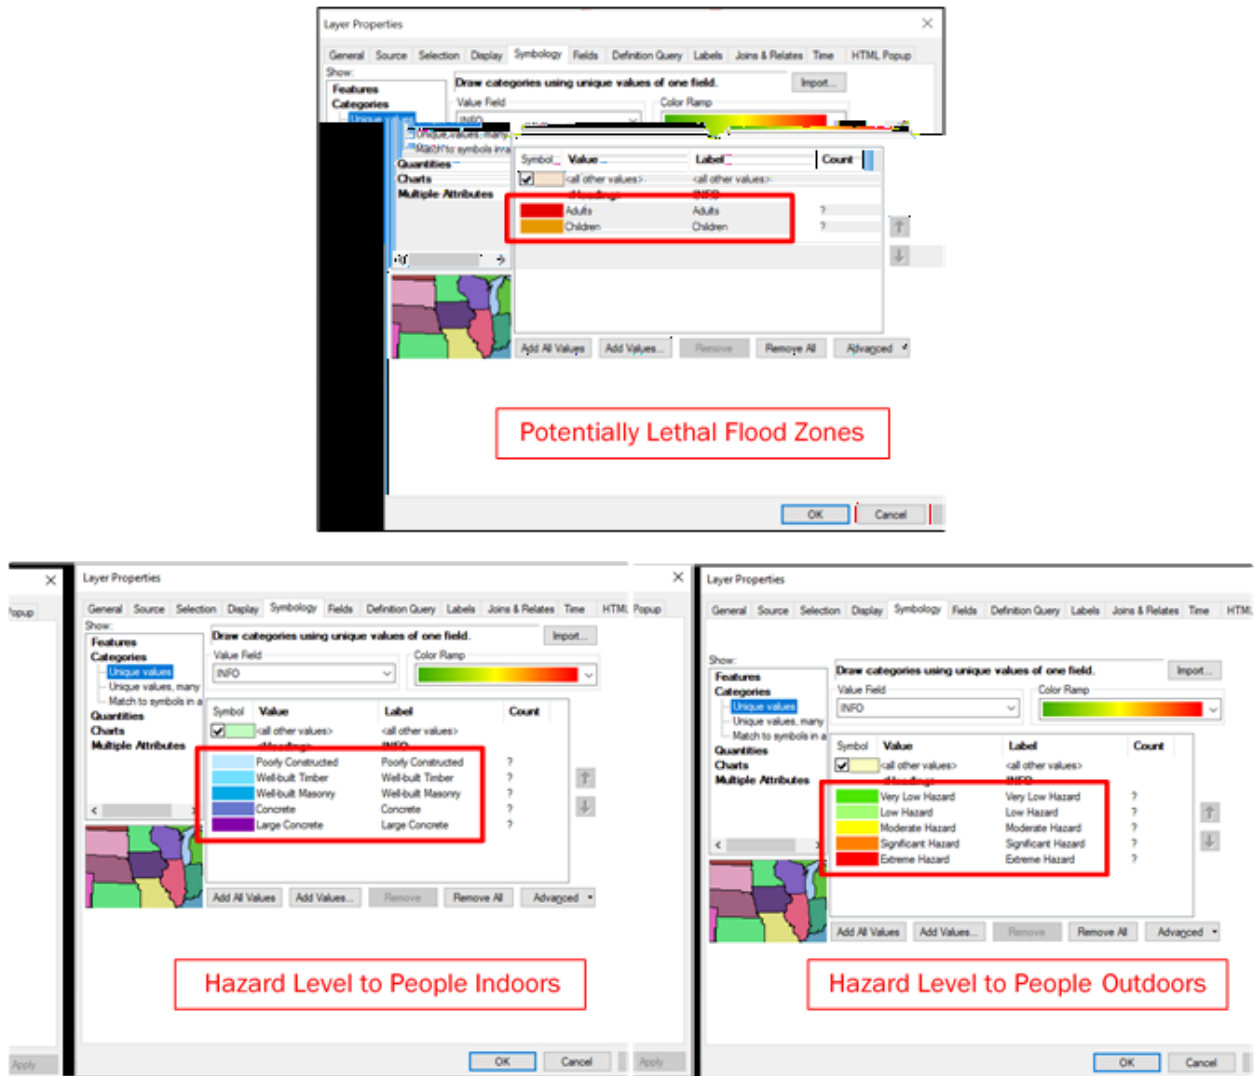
Layer Properties

General Source Selection Display Symbology Fields Definition Query Labels Joins & Relates Time HTML Popup

Show:
Features
Categories
Unique values
Unique values, many
Match to symbols in a
Quantities
Charts
Multiple Attributes

Draw categories using unique values of one field.
Import...
Value Field
INFO
Color Ramp

| Symbol | Value | Label | Count |
|---|---|---|---|
| ☑ | <all other values> | <all other values> | |
| | <Heading> | INFO | |
| | Adults | Adults | ? |
| | Children | Children | ? |

Add All Values  Add Values...  Remove  Remove All  Advanced

Potentially Lethal Flood Zones

OK  Cancel

Layer Properties

General Source Selection Display Symbology Fields Definition Query Labels Joins & Relates Time HTML Popup

Show:
Features
Categories
Unique values
Unique values, many
Match to symbols in a
Quantities
Charts
Multiple Attributes

Draw categories using unique values of one field.
Import...
Value Field
INFO
Color Ramp

| Symbol | Value | Label | Count |
|---|---|---|---|
| ☑ | <all other values> | <all other values> | |
| | <Heading> | INFO | |
| | Poorly Constructed | Poorly Constructed | ? |
| | Well-built Timber | Well-built Timber | ? |
| | Well-built Masonry | Well-built Masonry | ? |
| | Concrete | Concrete | ? |
| | Large Concrete | Large Concrete | ? |

Add All Values  Add Values...  Remove  Remove All  Advanced

Hazard Level to People Indoors

Apply  OK  Cancel

Layer Properties

General Source Selection Display Symbology Fields Definition Query Labels Joins & Relates Time HTML

Show:
Features
Categories
Unique values
Unique values, many
Match to symbols in a
Quantities
Charts
Multiple Attributes

Draw categories using unique values of one field.
Import...
Value Field
INFO
Color Ramp

| Symbol | Value | Label | Count |
|---|---|---|---|
| ☑ | <all other values> | <all other values> | |
| | <Heading> | INFO | |
| | Very Low Hazard | Very Low Hazard | ? |
| | Low Hazard | Low Hazard | ? |
| | Moderate Hazard | Moderate Hazard | ? |
| | Significant Hazard | Significant Hazard | ? |
| | Extreme Hazard | Extreme Hazard | ? |

Add All Values  Add Values...  Remove  Remove All  Advanced

Hazard Level to People Outdoors

Apply  OK  Cancel